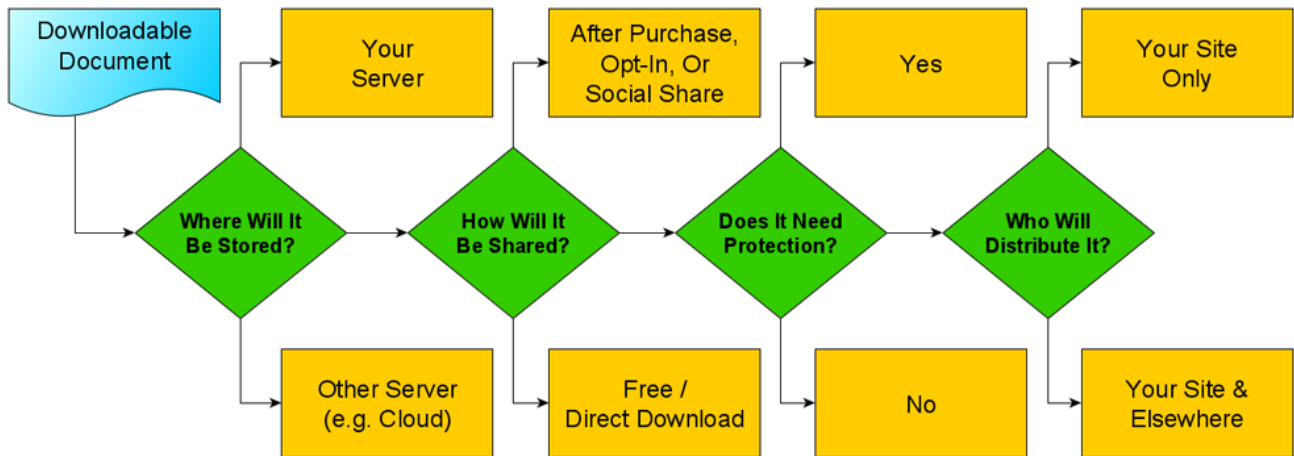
Downloadable Document

Your Server

After Purchase, Opt-In, Or Social Share

Yes

Your Site Only

Where Will It Be Stored?

How Will It Be Shared?

Does It Need Protection?

Who Will Distribute It?

Other Server (e.g. Cloud)

Free / Direct Download

No

Your Site & Elsewhere